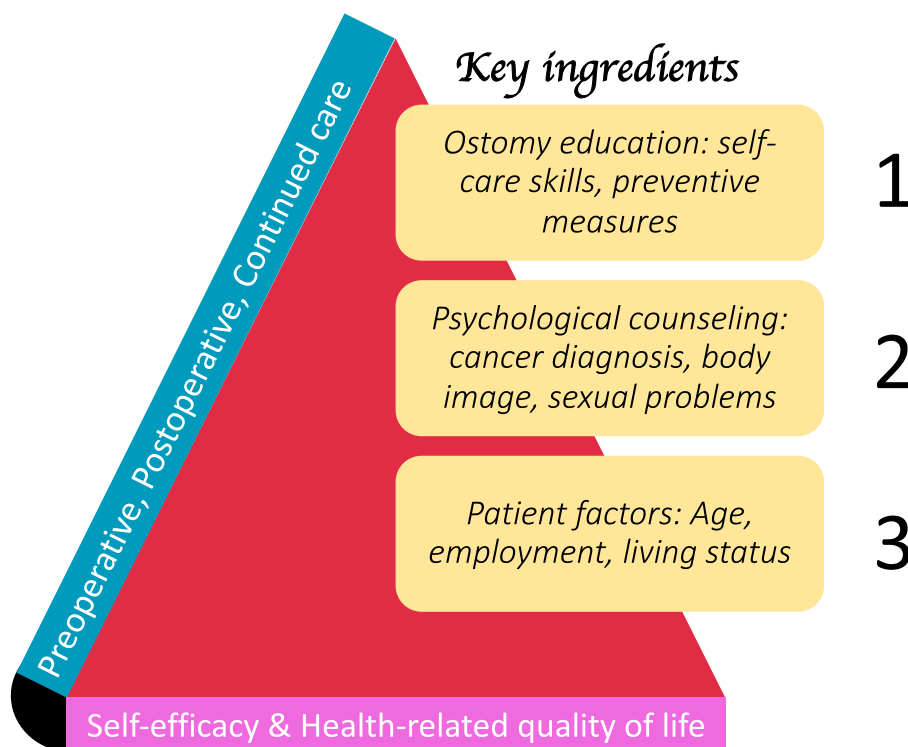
Preoperative, Postoperative, Continued care

Key ingredients

Ostomy education: self-care skills, preventive measures

1

Psychological counseling: cancer diagnosis, body image, sexual problems

2

Patient factors: Age, employment, living status

3

Self-efficacy & Health-related quality of life